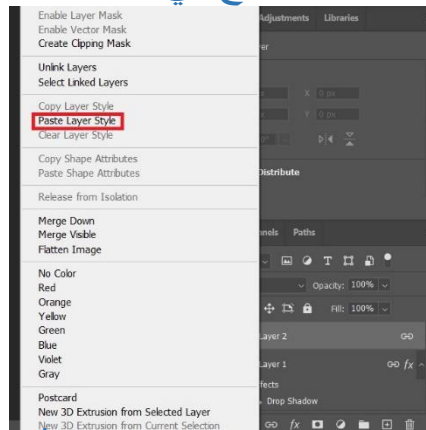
Enable Layer Mask
Enable Vector Mask
Create Clipping Mask

Unlink Layers
Select Linked Layers

Copy Layer Style
Paste Layer Style
Clear Layer Style

Copy Shape Attributes
Paste Shape Attributes

Release from Isolation

Merge Down
Merge Visible
Flatten Image

No Color
Red
Orange
Yellow
Green
Blue
Violet
Gray

Postcard
New 3D Extrusion from Selected Layer
New 3D Extrusion from Current Selection

Adjustments Libraries
er
X 0 px
Y 0 px
Distribute
nnels Paths
Opacity: 100%
Fill: 100%
Layer 2
Layer 1
ffects
Drop Shadow